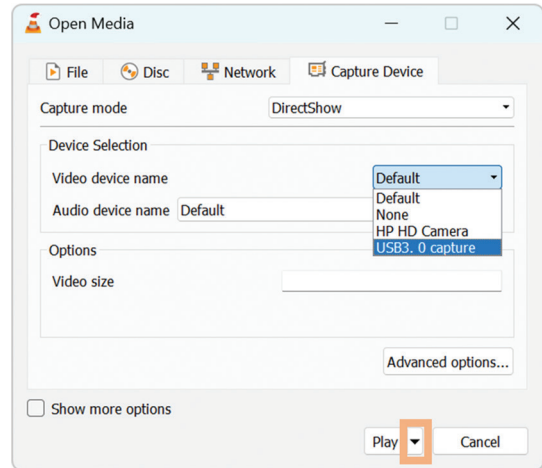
Open Media

File
Disc
Network
Capture Device

Capture mode
DirectShow

Device Selection

Video device name
Default

Default
None
HP HD Camera
USB3. 0 capture

Audio device name
Default

Options

Video size

Advanced options...

Show more options

Play

Cancel